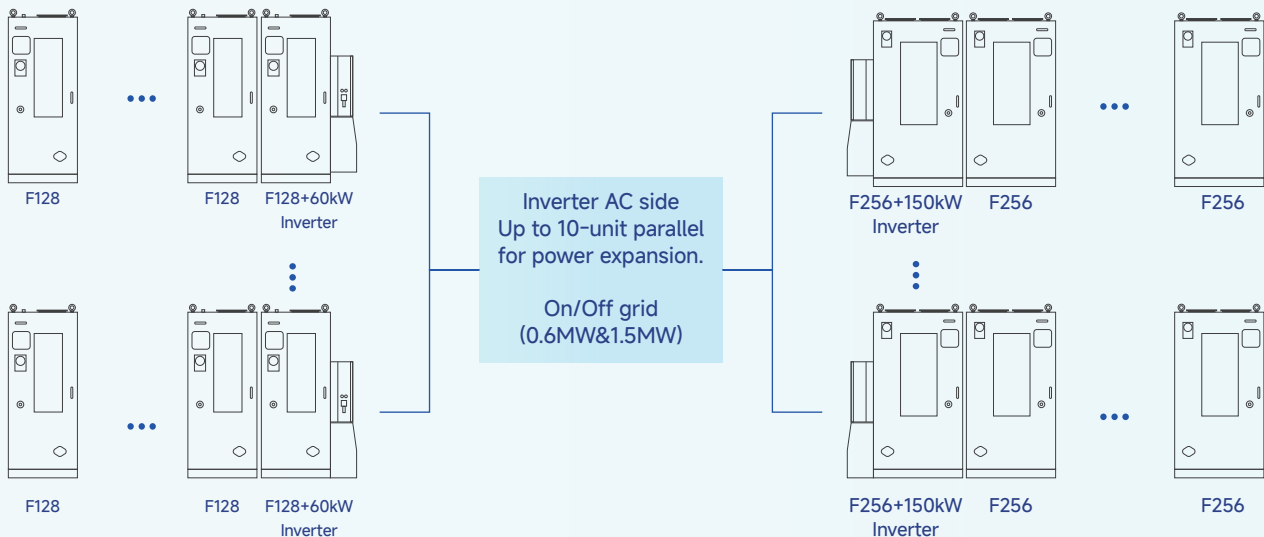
F128

F128

F128+60kW Inverter

F128

F128

F128+60kW Inverter

Inverter AC side
Up to 10-unit parallel
for power expansion.

On/Off grid
(0.6MW&1.5MW)

F256+150kW Inverter

F256

F256

F256+150kW Inverter

F256

F256